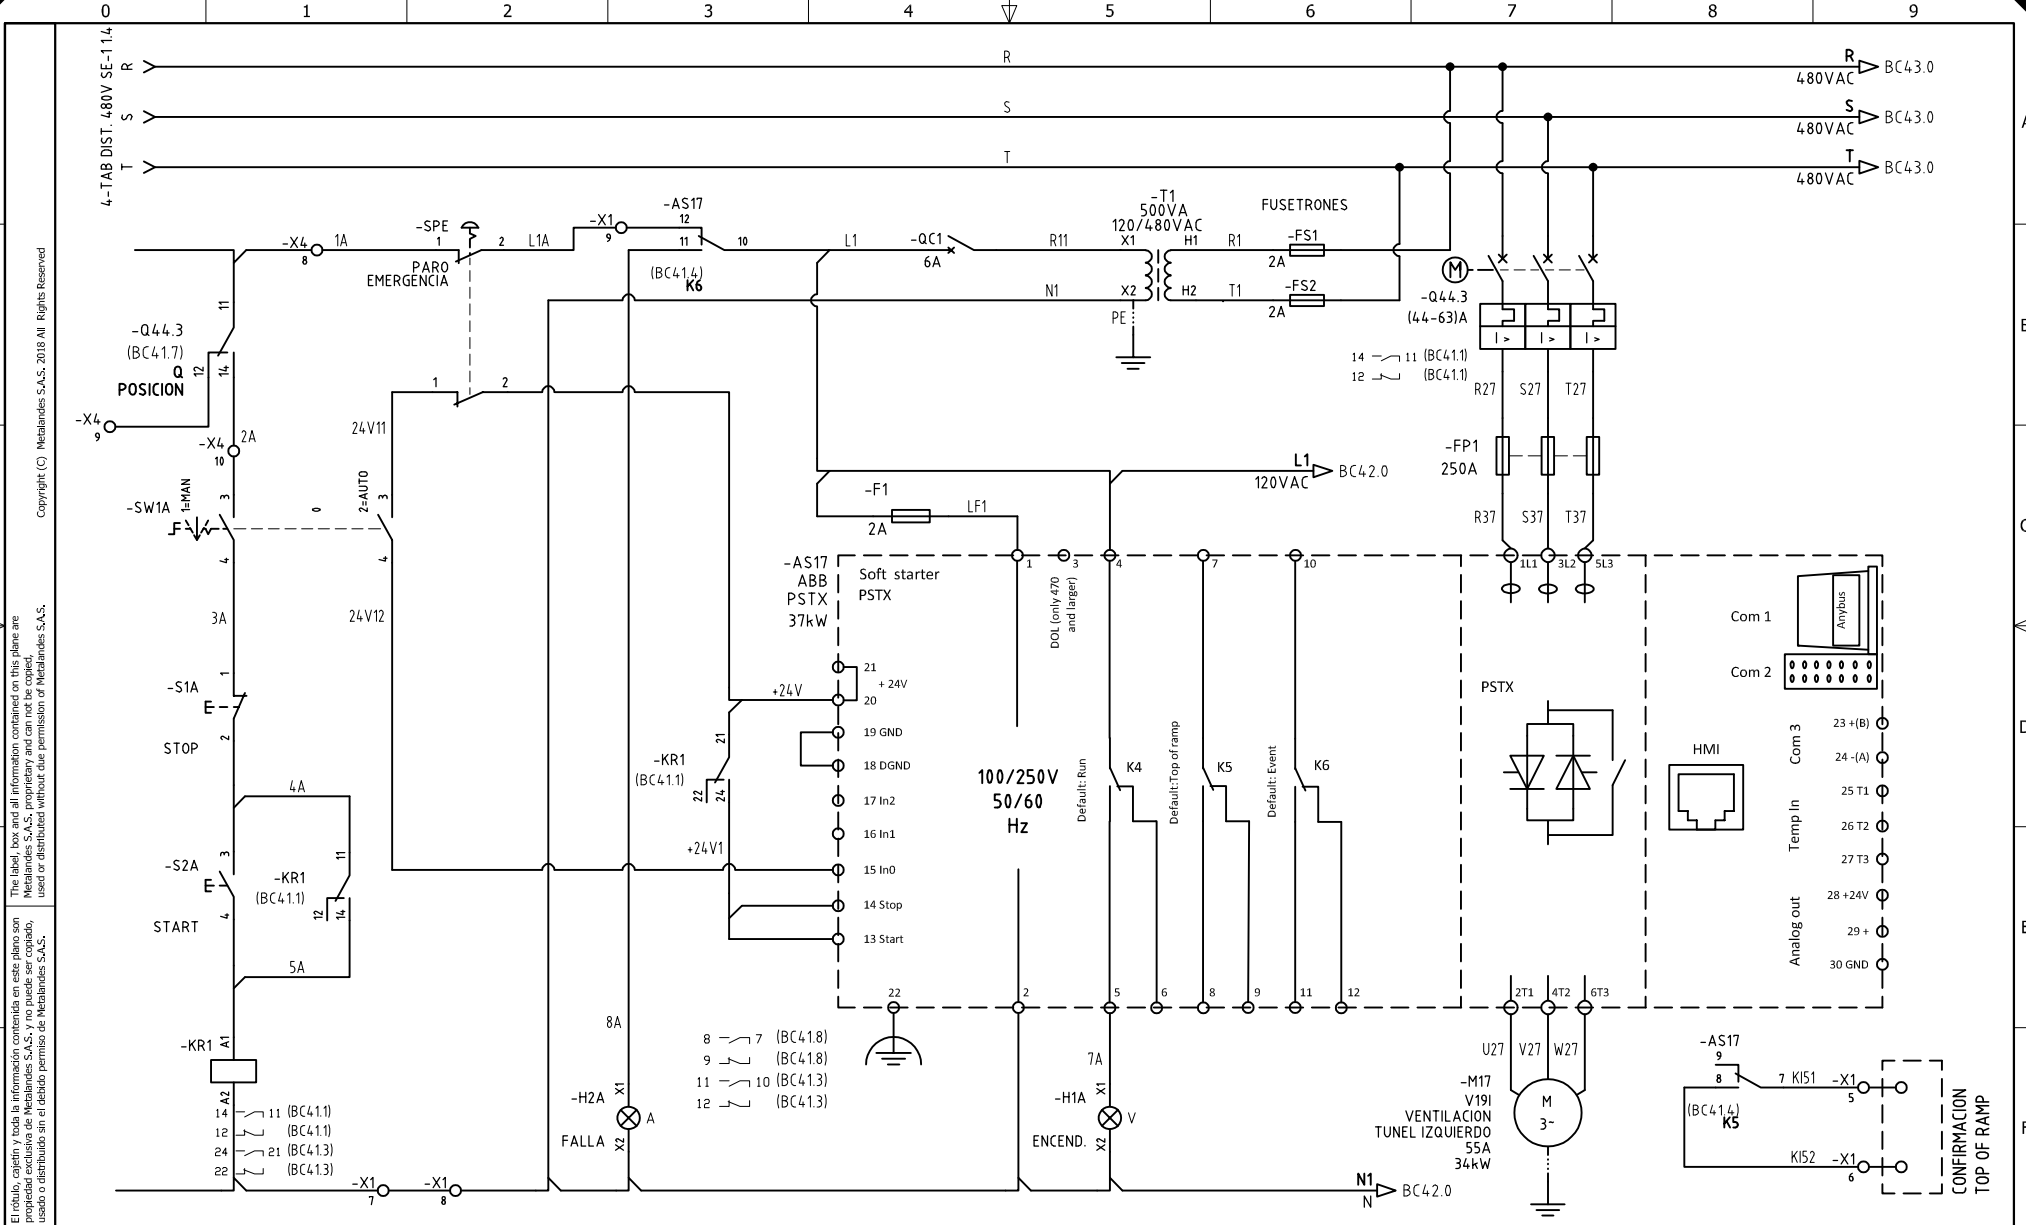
0 1 2 3 4 5 6 7 8 9

A
B
C
D
E
F

4-TAB DIST. 480V SE-1.1.4
R
S
T

R
S
T

R 480VAC BC43.0
S 480VAC BC43.0
T 480VAC BC43.0

-X4 8 1A
-SPE 1 2 L1A
PARO EMERGENCIA
-X1 9
-AS17 12 11 10
(BC41.4) K6
L1
-QC1 6A
R11
N1
-T1 500VA 120/480VAC
X1 X2 H1 H2
PE
R1 T1
FUSETRONES
-FS1 2A
-FS2 2A
M
-Q44.3 (44-63)A
14 11 (BC41.1)
12 (BC41.1)
I> I> I>
R27 S27 T27
-FP1 250A
R37 S37 T37

-Q44.3 (BC41.7)
Q POSICION
11 12 14
-X4 9
-X4 10 2A
1 2
24V11
-SW1A 1=MAN 0 2=AUTO
F 3 4 3 4
3A
24V12
-S1A E 1 2
STOP
4A
-S2A E 3 4
START
-KR1 (BC41.1) 11 12 14
5A
-KR1 A1 A2
14 11 (BC41.1)
12 (BC41.1)
24 21 (BC41.3)
22 (BC41.3)
-X1 7
-X1 8

L1 120VAC BC42.0
-F1 2A LF1

-AS17 ABB PSTX 37kW
Soft starter PSTX
1 3 4 7 10
DOL (only 470 and larger)
21 + 24V 20
+24V
19 GND
18 DGND
17 In2
16 In1
15 In0
14 Stop
13 Start
-KR1 (BC41.1) 21 22 24
+24V1
100/250V 50/60 Hz
Default: Run K4
Default:Top of ramp K5
Default: Event K6
22 2 5 6 8 9 11 12
1L1 3L2 5L3
2T1 4T2 6T3
PSTX
HMI
Com 1 Anybus
Com 2
Com 3 23 +(B) 24 -(A)
Temp In 25 T1 26 T2 27 T3
Analog out 28 +24V 29 + 30 GND

8A
-H2A X1 X2 A
FALLA
8 7 (BC41.8)
9 (BC41.8)
11 10 (BC41.3)
12 (BC41.3)
7A
-H1A X1 X2 V
ENCEND.
U27 V27 W27
-M17 V191 VENTILACION TUNEL IZQUIERDO 55A 34kW
M 3~
N1 N BC42.0
-AS17 9 8
7 KI51 -X1 5
(BC41.4) K5
KI52 -X1 6
CONFIRMACION TOP OF RAMP

Copyright (C) Metalandes S.A.S. 2018 All Rights Reserved
The label, box and all information contained on this plane are Metalandes S.A.S. proprietary and can not be copied, used or distributed without due permission of Metalandes S.A.S.
El rótulo, cajetín y toda la información contenida en este plano son propiedad exclusiva de Metalandes S.A.S. y no puede ser copiado, usado o distribuido sin el debido permiso de Metalandes S.A.S.